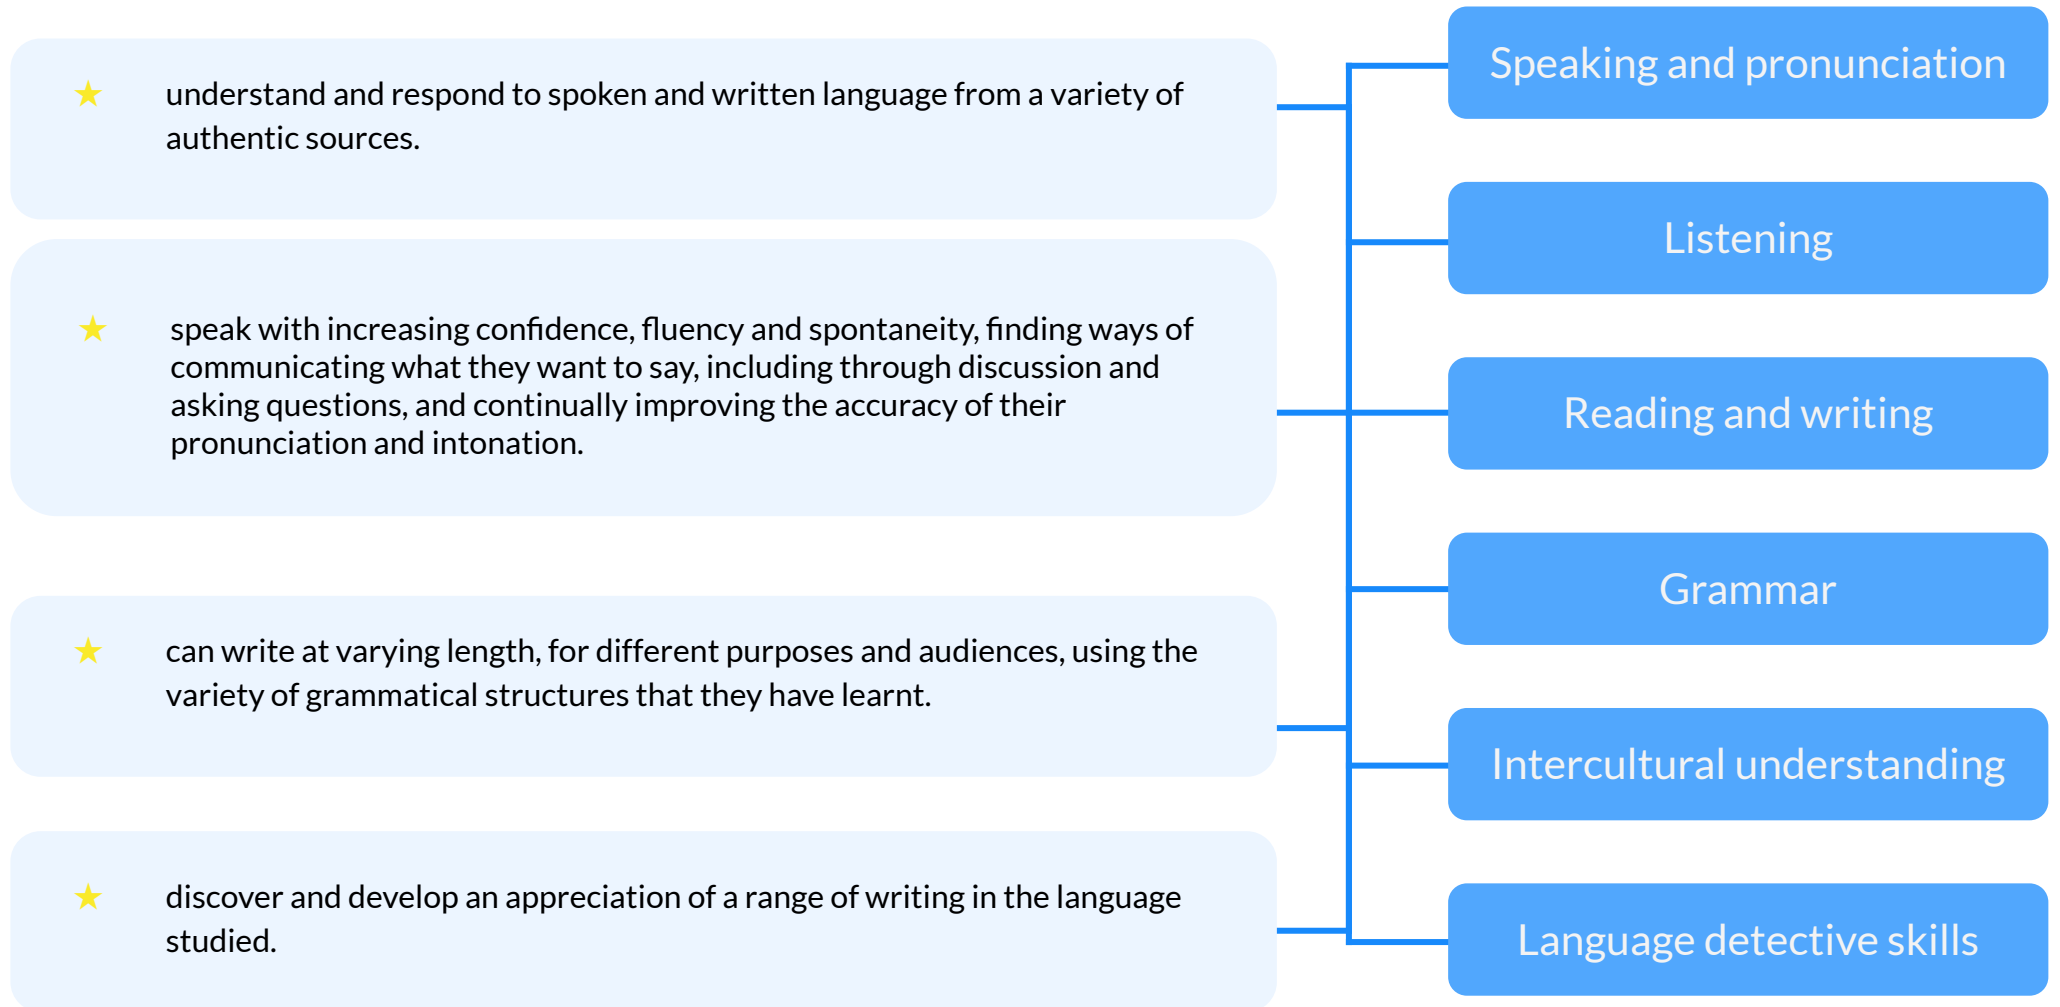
★ understand and respond to spoken and written language from a variety of authentic sources.

★ speak with increasing confidence, fluency and spontaneity, finding ways of communicating what they want to say, including through discussion and asking questions, and continually improving the accuracy of their pronunciation and intonation.

★ can write at varying length, for different purposes and audiences, using the variety of grammatical structures that they have learnt.

★ discover and develop an appreciation of a range of writing in the language studied.

Speaking and pronunciation

Listening

Reading and writing

Grammar

Intercultural understanding

Language detective skills